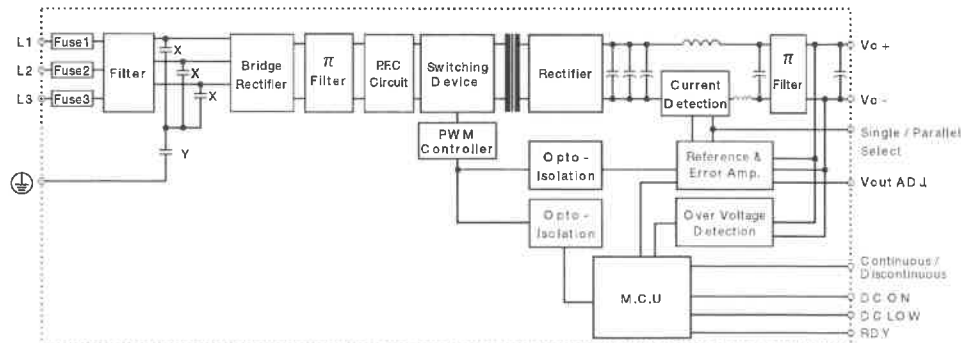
L1
L2
L3
Fuse1
Fuse2
Fuse3
Filter
X
X
X
Y
Bridge Rectifier
$\pi$ Filter
PFC Circuit
Switching Device
Rectifier
Current Detection
$\pi$ Filter
Vo +
Vo -
Single / Parallel Select
PWM Controller
Opto - Isolation
Reference & Error Amp.
Vout ADJ
Opto - Isolation
Over Voltage Detection
Continuous / Discontinuous
M.C.U
DC ON
DC LOW
RDY